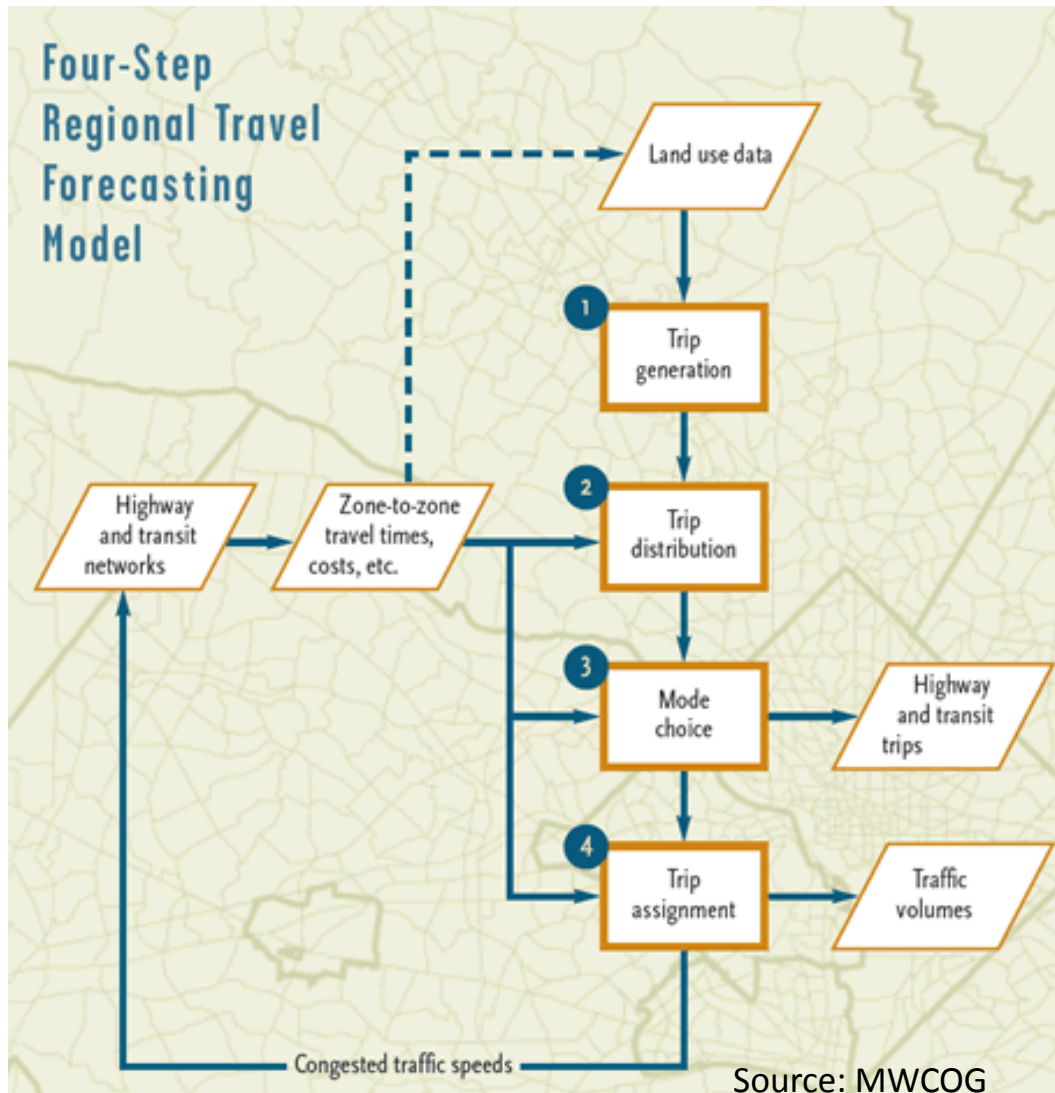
Four-Step Regional Travel Forecasting Model

Land use data

1
Trip generation

Highway and transit networks

Zone-to-zone travel times, costs, etc.

2
Trip distribution

3
Mode choice

Highway and transit trips

4
Trip assignment

Traffic volumes

Congested traffic speeds

Source: MWCOG